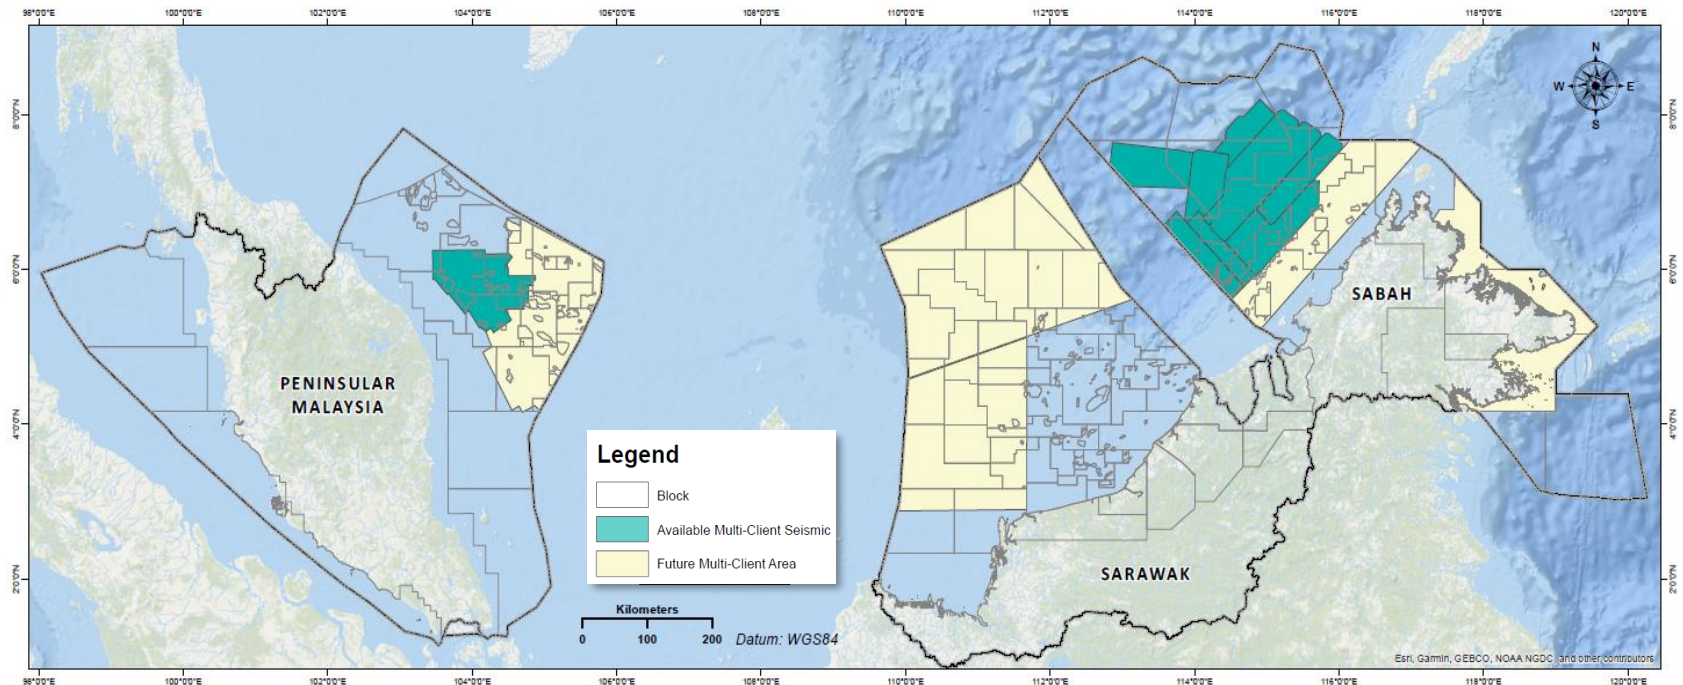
98°0'0"E 100°0'0"E 102°0'0"E 104°0'0"E 106°0'0"E 108°0'0"E 110°0'0"E 112°0'0"E 114°0'0"E 116°0'0"E 118°0'0"E 120°0'0"E

8°0'0"N
6°0'0"N
4°0'0"N
2°0'0"N

N
W
E
S

PENINSULAR MALAYSIA

SABAH

SARAWAK

Legend

Block

Available Multi-Client Seismic

Future Multi-Client Area

Kilometers

0 100 200

Datum: WGS84

Esri, Garmin, GEBCO, NOAA NGDC, and other contributors

98°0'0"E 100°0'0"E 102°0'0"E 104°0'0"E 106°0'0"E 108°0'0"E 110°0'0"E 112°0'0"E 114°0'0"E 116°0'0"E 118°0'0"E 120°0'0"E

8°0'0"N
6°0'0"N
4°0'0"N
2°0'0"N